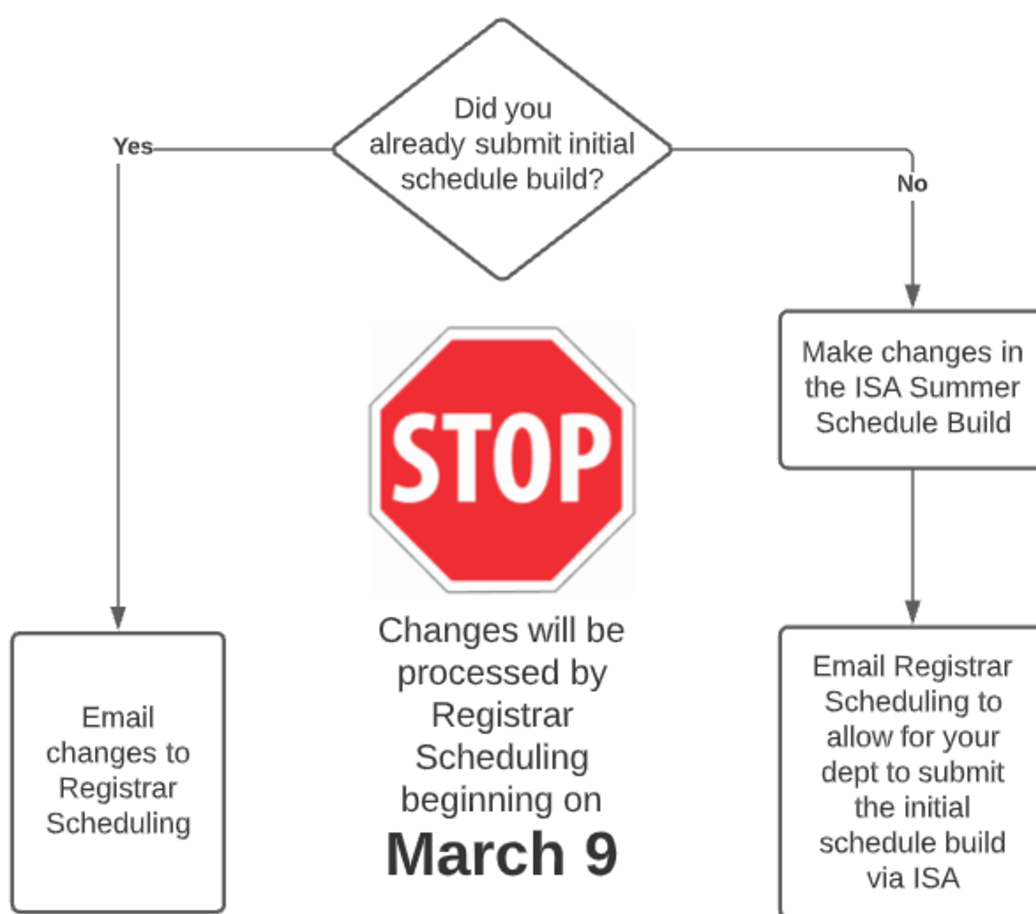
Did you already submit initial schedule build?

Yes

No

Make changes in the ISA Summer Schedule Build

STOP

Changes will be processed by Registrar Scheduling beginning on

March 9

Email changes to Registrar Scheduling

Email Registrar Scheduling to allow for your dept to submit the initial schedule build via ISA